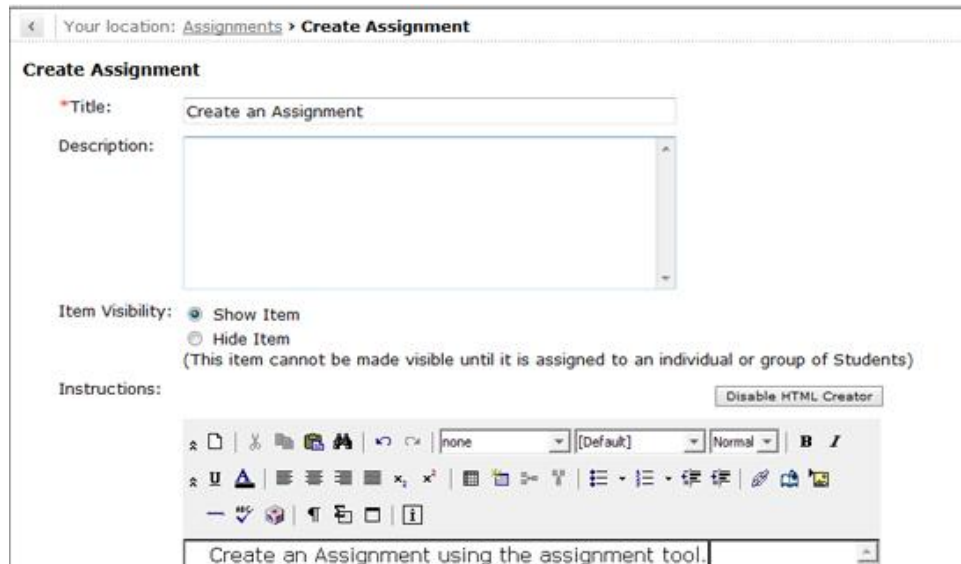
Your location: Assignments › Create Assignment

Create Assignment

*Title: Create an Assignment

Description:

Item Visibility: Show Item
Hide Item
(This item cannot be made visible until it is assigned to an individual or group of Students)

Instructions:

Disable HTML Creator

none [Default] Normal B I

U

Create an Assignment using the assignment tool.